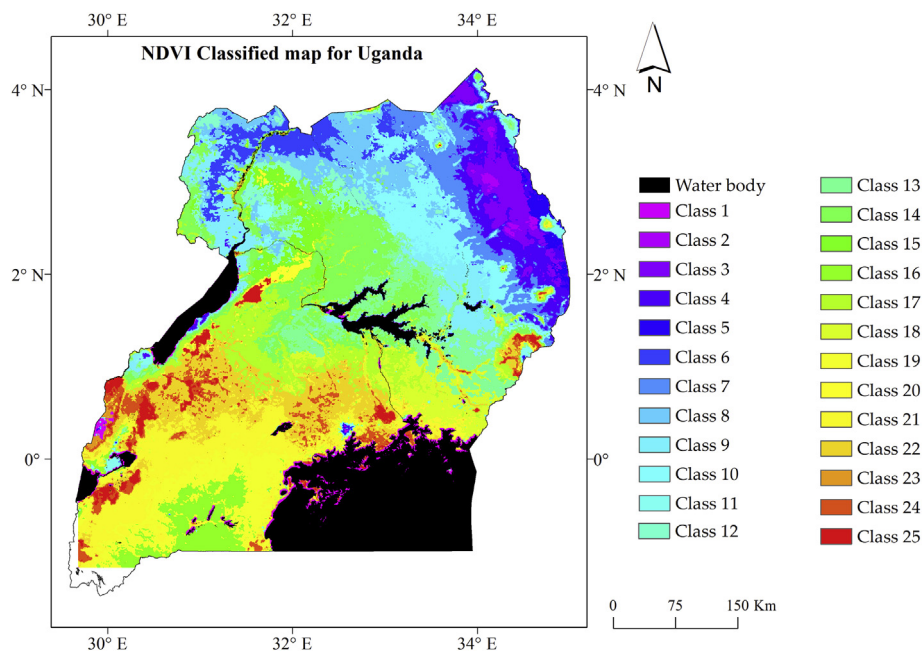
30° E
32° E
34° E

NDVI Classified map for Uganda

N

4° N
4° N
2° N
2° N
0°
0°

Water body
Class 1
Class 2
Class 3
Class 4
Class 5
Class 6
Class 7
Class 8
Class 9
Class 10
Class 11
Class 12
Class 13
Class 14
Class 15
Class 16
Class 17
Class 18
Class 19
Class 20
Class 21
Class 22
Class 23
Class 24
Class 25

0 75 150 Km

30° E
32° E
34° E